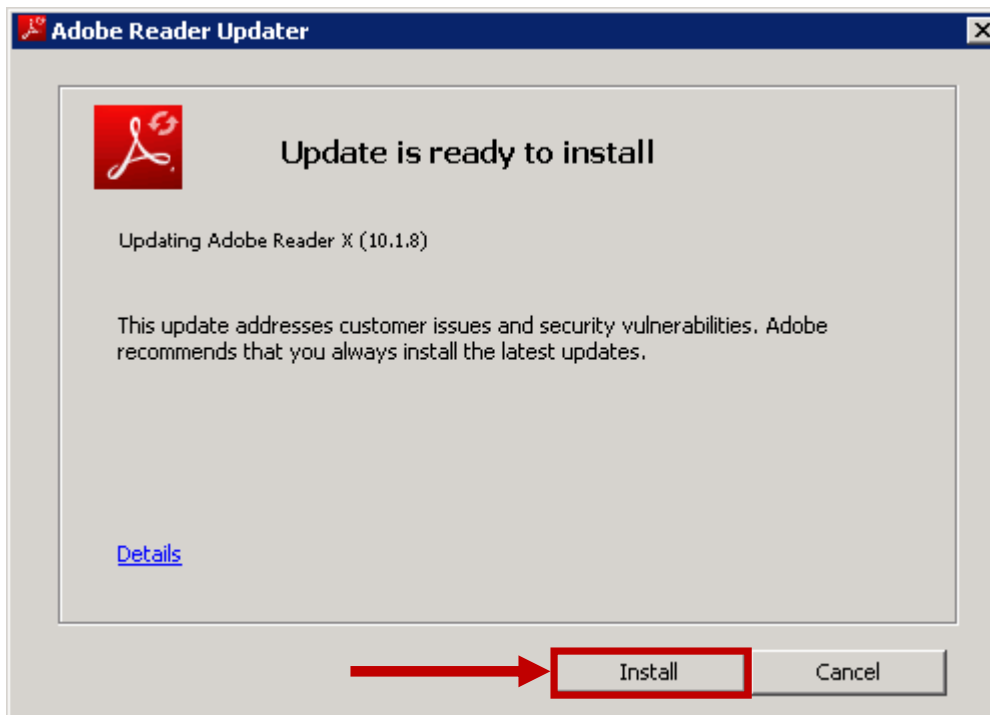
Adobe Reader Updater

Update is ready to install

Updating Adobe Reader X (10.1.8)

This update addresses customer issues and security vulnerabilities. Adobe recommends that you always install the latest updates.

Details

Install

Cancel